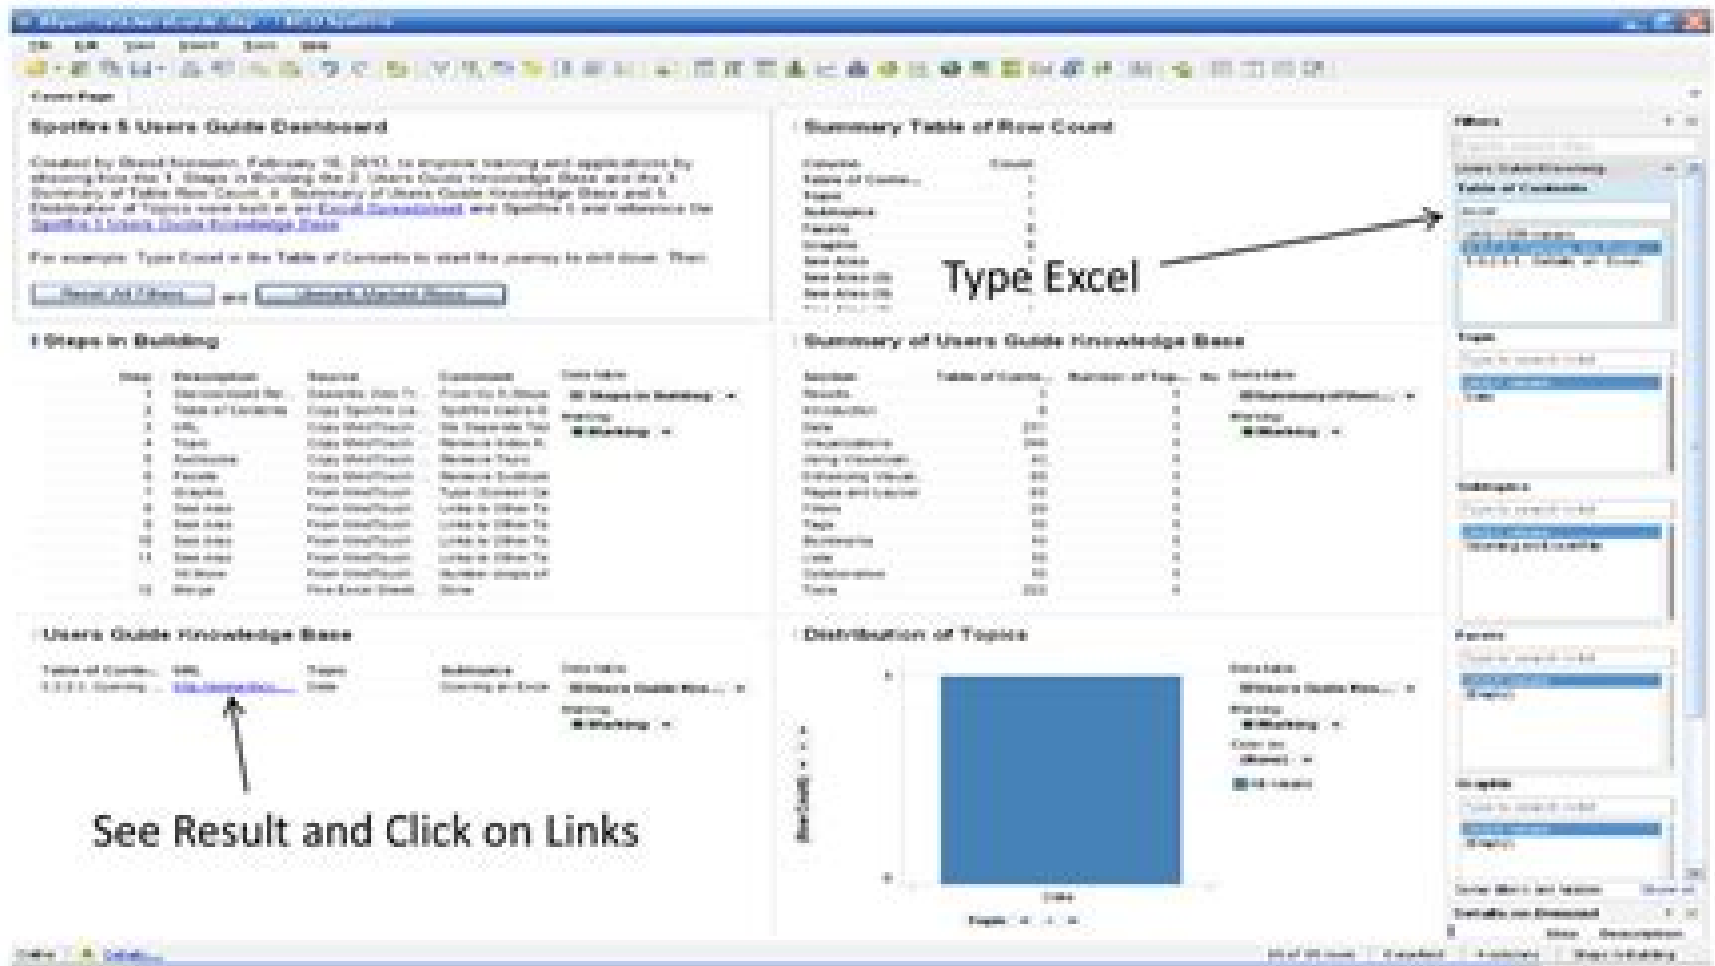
Cover Page

Spotfire 5 Users Guide Dashboard

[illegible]

Summary Table of Row Count

Type Excel

Filters

Steps in Building

Summary of Users Guide Knowledge Base

Users Guide Knowledge Base

Distribution of Topics

See Result and Click on Links